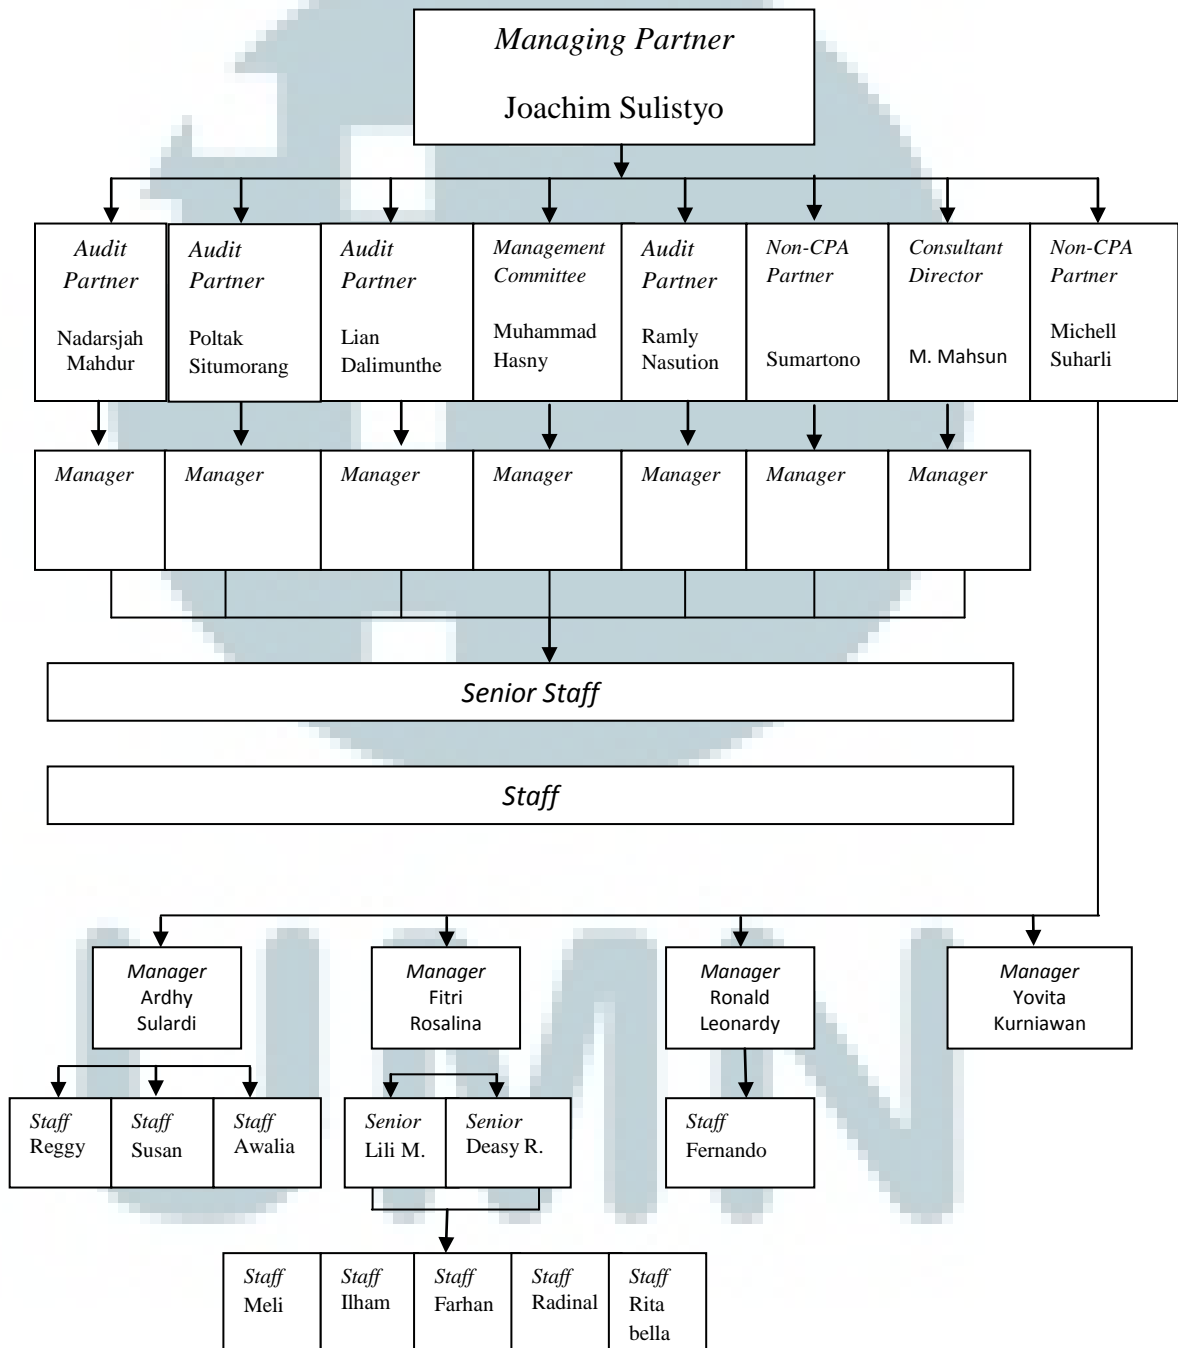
Managing Partner

Joachim Sulistyo

Audit Partner

Nadarsjah Mahdur

Audit Partner

Poltak Situmorang

Audit Partner

Lian Dalimunthe

Management Committee

Muhammad Hasny

Audit Partner

Ramly Nasution

Non-CPA Partner

Sumartono

Consultant Director

M. Mahsun

Non-CPA Partner

Michell Suharli

Manager

Manager

Manager

Manager

Manager

Manager

Manager

Senior Staff

Staff

Manager
Ardhy Sulardi

Manager
Fitri Rosalina

Manager
Ronald Leonardy

Manager
Yovita Kurniawan

Staff
Reggy

Staff
Susan

Staff
Awalia

Senior
Lili M.

Senior
Deasy R.

Staff
Fernando

Staff
Meli

Staff
Ilham

Staff
Farhan

Staff
Radinal

Staff
Rita bella